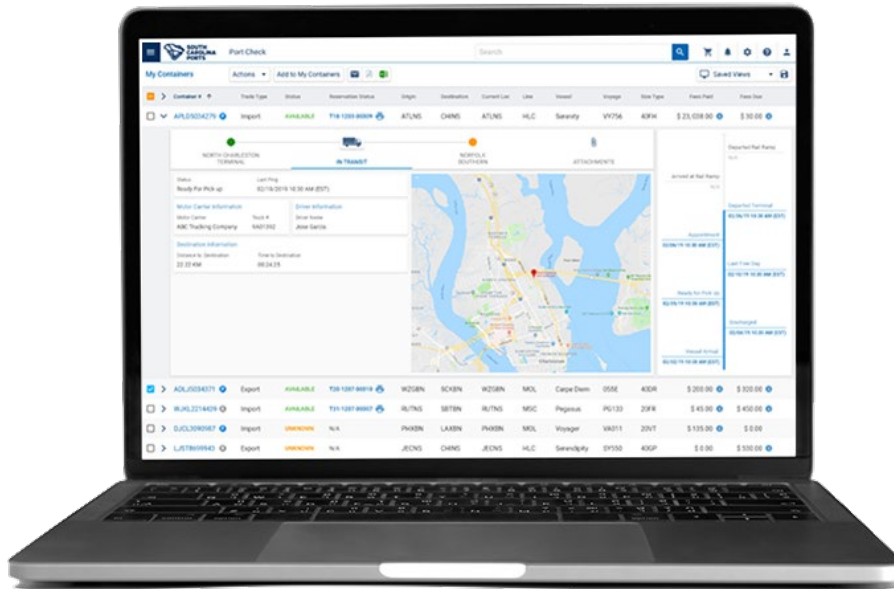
SOUTH CAROLINA PORTS Port Check

Search

My Containers Actions Add to My Containers

Saved Views

| Container # | Trade Type | Status | Reservation Status | Origin | Destination | Current Loc | Line | Vessel | Voyage | Size Type | Fees Paid | Fees Due |
|---|---|---|---|---|---|---|---|---|---|---|---|---|
| APLD5034276 | Import | AVAILABLE | T10 1203 00009 | ATLNS | CHINS | ATLNS | HLC | Serenity | VY756 | 40FW | $ 23,038.00 | $ 30.00 |

NORTH CHARLESTON TERMINAL

IN TRANSIT

NORFOLK SOUTHERN

ATTACHMENTS

Status
Ready For Pick up

Last Ping
02/19/2019 10:30 AM (EST)

Motor Carrier Information
Motor Carrier
ABC Trucking Company
Truck #
XAD1392

Driver Information
Driver Name
Jose Garcia

Destination Information
Distance to Destination
22:22 KM
Time to Destination
00:24:25

Departed Rail Ramp
N/A

Arrived at Rail Ramp
N/A

Departed Terminal
02/19/19 10:30 AM (EST)

Appointment
02/08/19 10:30 AM (EST)

Last Free Day
02/19/19 10:30 AM (EST)

Ready for Pick up
02/08/19 10:30 AM (EST)

Discharged
02/15/19 10:30 AM (EST)

Vessel Arrival
02/08/19 10:30 AM (EST)

| Container # | Trade Type | Status | Reservation Status | Origin | Destination | Current Loc | Line | Vessel | Voyage | Size Type | Fees Paid | Fees Due |
|---|---|---|---|---|---|---|---|---|---|---|---|---|
| ADLJ5034371 | Export | AVAILABLE | T20 1207 00019 | WZGBN | SCKBN | WZGBN | MOL | Carpe Diem | 055E | 40DR | $ 200.00 | $ 320.00 |
| BUKL2214409 | Export | AVAILABLE | T20 1207 00007 | RUTNS | SBTBN | RUTNS | MSC | Pegasus | PG133 | 20FR | $ 45.00 | $ 450.00 |
| DJCL3090567 | Import | UNKNOWN | N/A | PHXBN | LAXBN | PHXBN | MOL | Voyager | VA011 | 20VT | $ 135.00 | $ 0.00 |
| LJSTB659943 | Export | UNKNOWN | N/A | JECNS | CHINS | JECNS | HLC | Serendipity | SY550 | 40GP | $ 0.00 | $ 550.00 |